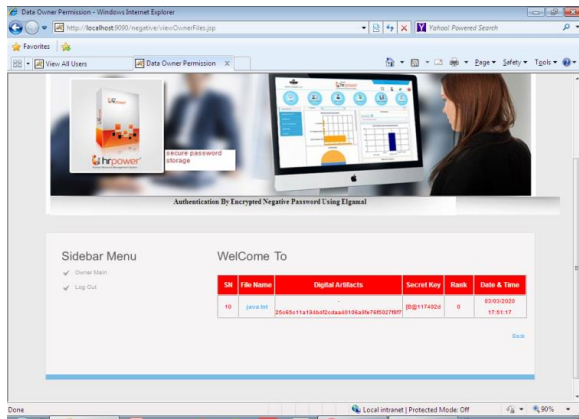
Data Owner Permission - Windows Internet Explorer

http://localhost:9090/negative/viewOwnerFiles.jsp

Yahoo! Powered Search

Favorites

View All Users

Data Owner Permission

Page ▾ Safety ▾ Tools ▾

hrpower

secure password storage

Authentication By Encrypted Negative Password Using Elgamal

Sidebar Menu

Owner Main

Log Out

WelCome To

| SN | File Name | Digital Artifacts | Secret Key | Rank | Date & Time |
|---|---|---|---|---|---|
| 10 | java.txt | 25c65c11a184bdf2cdaa45106a8fe76f5027f8f7 | [B@117402d | 0 | 03/03/2020 17:51:17 |

Back

Done

Local intranet | Protected Mode: Off

90%